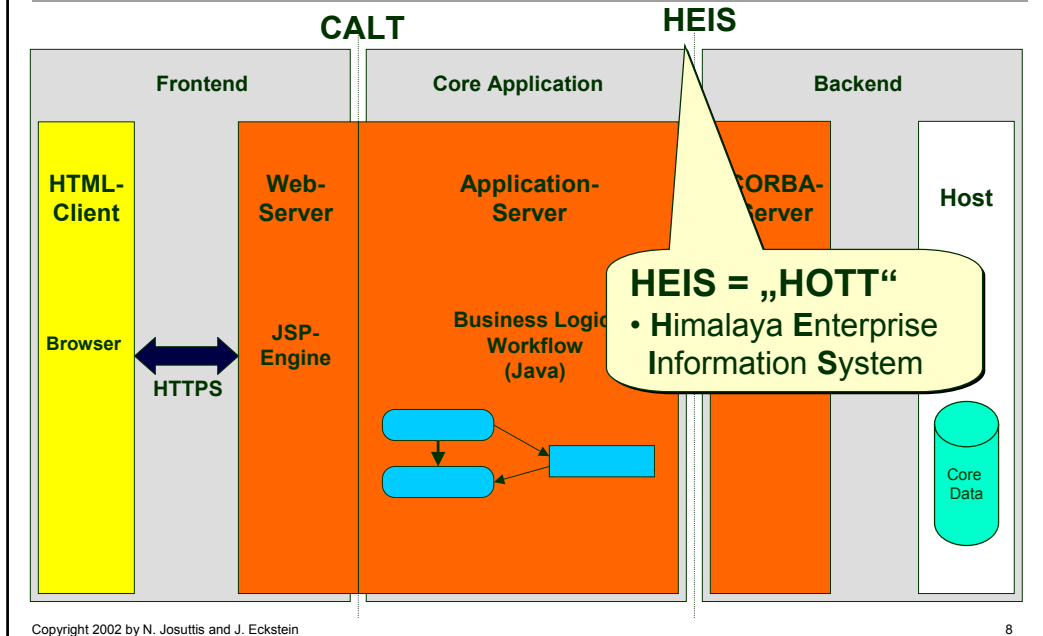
CALT

HEIS

Frontend

Core Application

Backend

HTML-Client

Browser

HTTPS

Web-Server

JSP-Engine

Application-Server

Business Logic Workflow (Java)

CORBA-Server

Host

Core Data

HEIS = „HOTT“
• Himalaya Enterprise Information System

Copyright 2002 by N. Josuttis and J. Eckstein

8